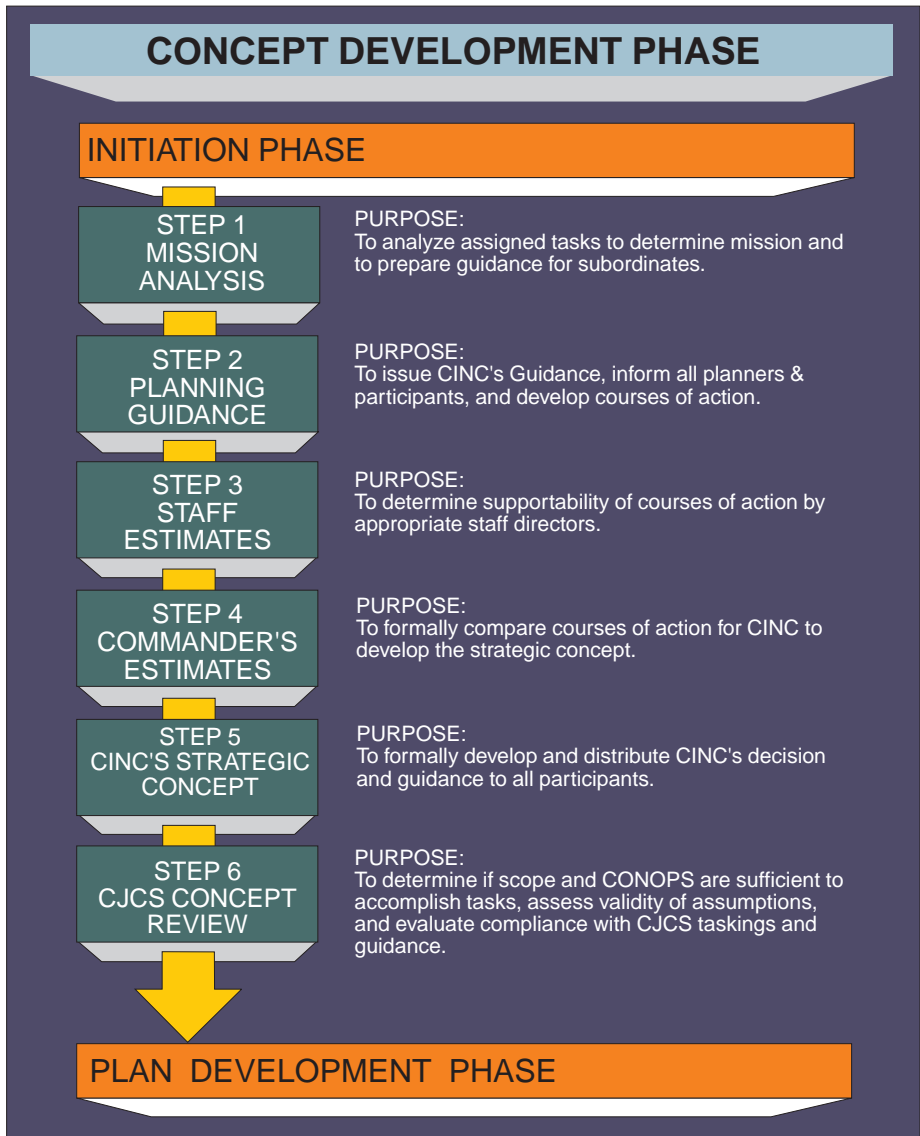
CONCEPT DEVELOPMENT PHASE

INITIATION PHASE

STEP 1
MISSION
ANALYSIS

PURPOSE:
To analyze assigned tasks to determine mission and to prepare guidance for subordinates.

STEP 2
PLANNING
GUIDANCE

PURPOSE:
To issue CINC's Guidance, inform all planners & participants, and develop courses of action.

STEP 3
STAFF
ESTIMATES

PURPOSE:
To determine supportability of courses of action by appropriate staff directors.

STEP 4
COMMANDER'S
ESTIMATES

PURPOSE:
To formally compare courses of action for CINC to develop the strategic concept.

STEP 5
CINC'S STRATEGIC
CONCEPT

PURPOSE:
To formally develop and distribute CINC's decision and guidance to all participants.

STEP 6
CJCS CONCEPT
REVIEW

PURPOSE:
To determine if scope and CONOPS are sufficient to accomplish tasks, assess validity of assumptions, and evaluate compliance with CJCS taskings and guidance.

PLAN DEVELOPMENT PHASE